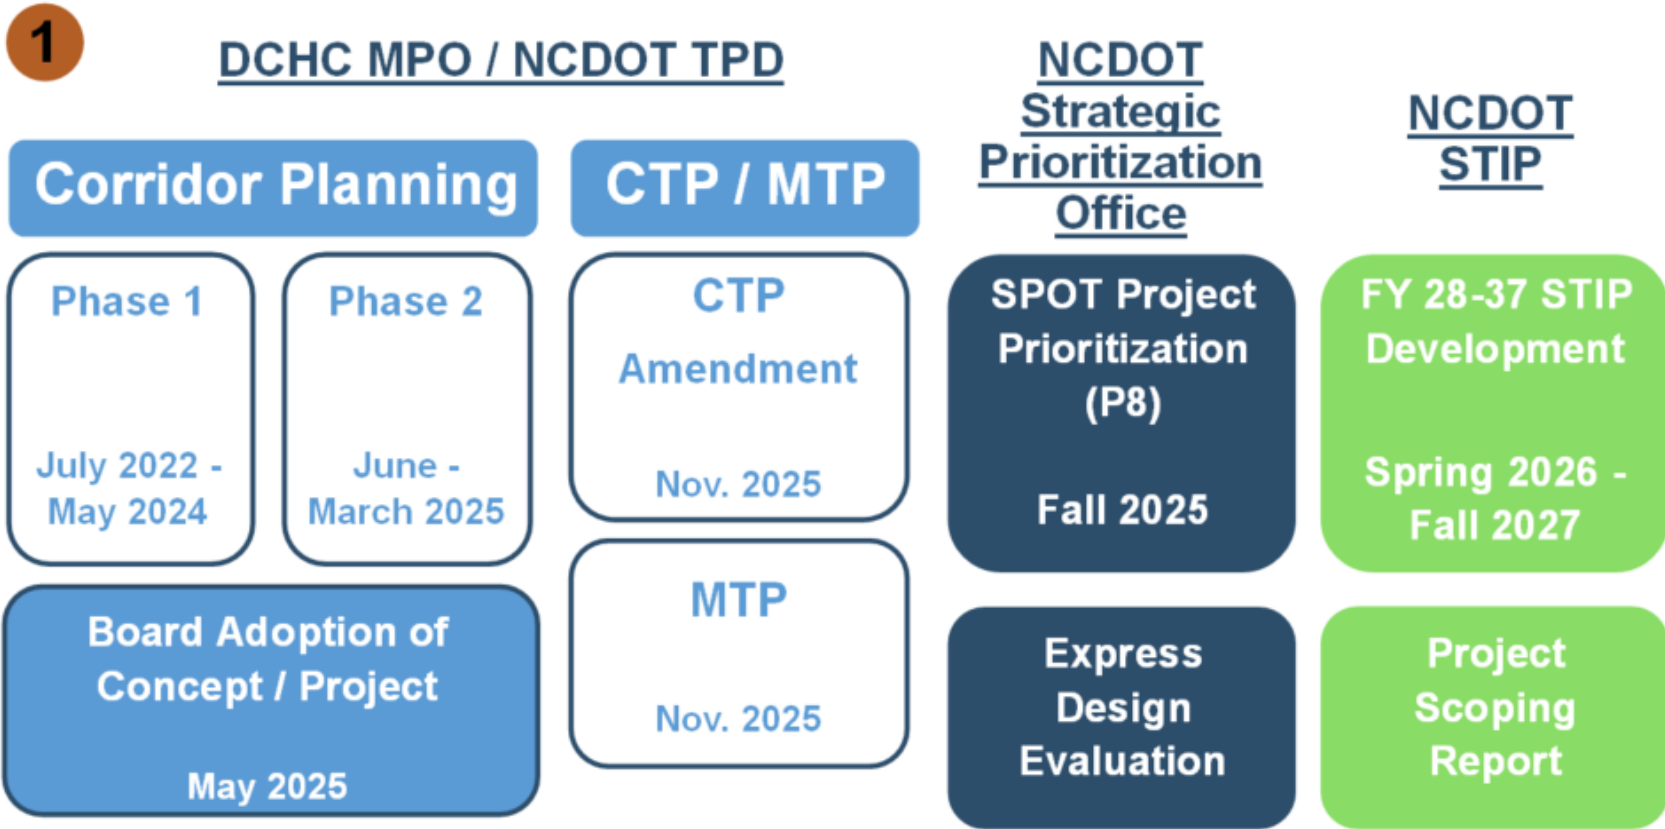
1

DCHC MPO / NCDOT TPD

Corridor Planning

Phase 1

July 2022 - May 2024

Phase 2

June - March 2025

Board Adoption of Concept / Project

May 2025

CTP / MTP

CTP

Amendment

Nov. 2025

MTP

Nov. 2025

NCDOT Strategic Prioritization Office

SPOT Project Prioritization (P8)

Fall 2025

Express Design Evaluation

NCDOT STIP

FY 28-37 STIP Development

Spring 2026 - Fall 2027

Project Scoping Report